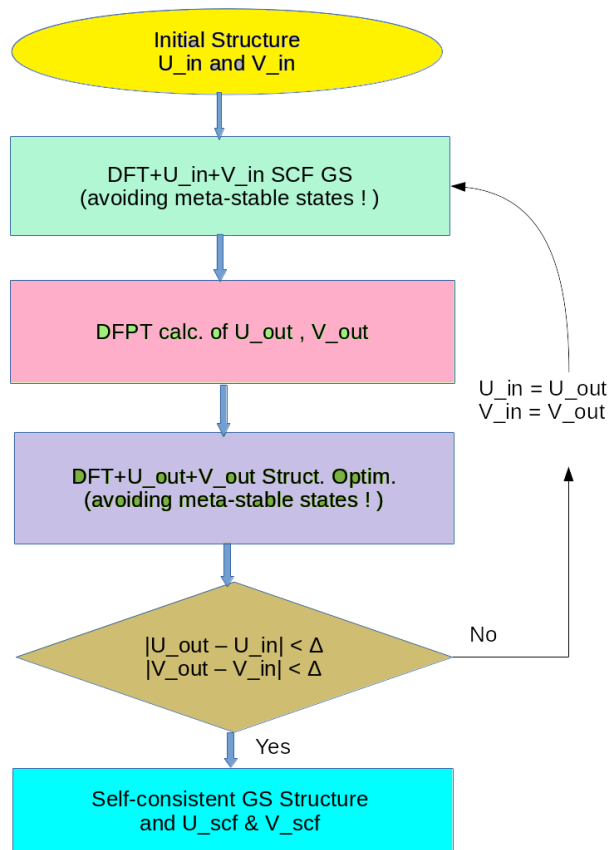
Initial Structure
U_in and V_in

DFT+U_in+V_in SCF GS
(avoiding meta-stable states ! )

DFPT calc. of U_out , V_out

U_in = U_out
V_in = V_out

DFT+U_out+V_out Struct. Optim.
(avoiding meta-stable states ! )

|U_out – U_in| < Δ
|V_out – V_in| < Δ

No

Yes

Self-consistent GS Structure
and U_scf & V_scf